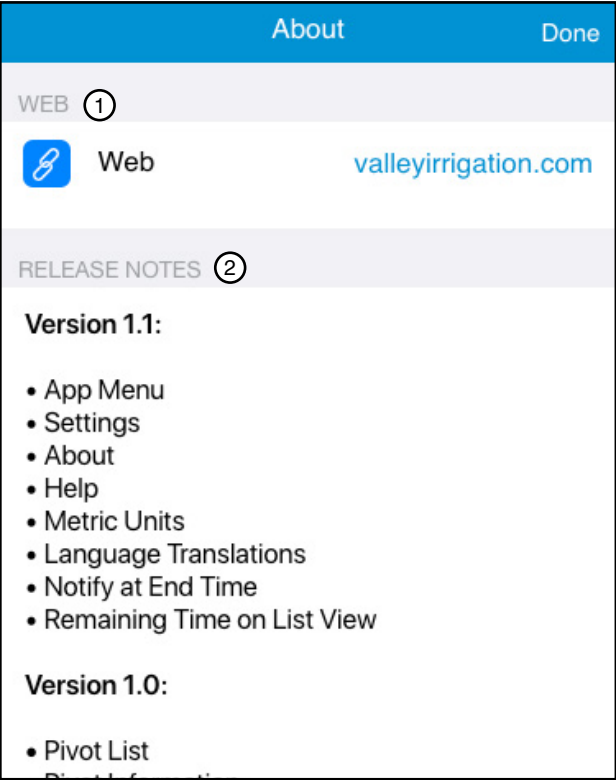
About Done

WEB ①

Web valleyirrigation.com

RELEASE NOTES ②

**Version 1.1:**

• App Menu
• Settings
• About
• Help
• Metric Units
• Language Translations
• Notify at End Time
• Remaining Time on List View

**Version 1.0:**

• Pivot List
• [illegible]